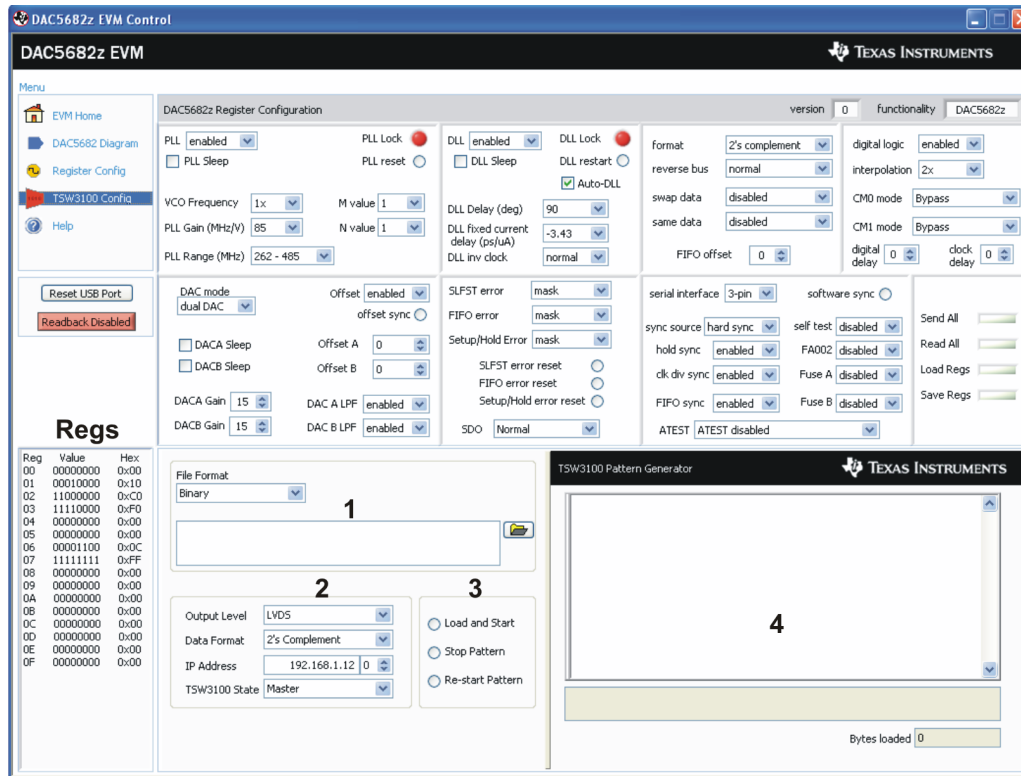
DAC5682z EVM Control

DAC5682z EVM

TEXAS INSTRUMENTS

Menu

EVM Home
DAC5682 Diagram
Register Config
TSW3100 Config
Help

DAC5682z Register Configuration

version 0 functionality DAC5682z

PLL enabled
PLL Lock
PLL Sleep
PLL reset
VCO Frequency 1x
M value 1
PLL Gain (MHz/V) 85
N value 1
PLL Range (MHz) 262 - 485

DLL enabled
DLL Lock
DLL Sleep
DLL restart
Auto-DLL
DLL Delay (deg) 90
DLL fixed current delay (ps/uA) -3.43
DLL inv clock normal

format 2's complement
reverse bus normal
swap data disabled
same data disabled
FIFO offset 0

digital logic enabled
interpolation 2x
CM0 mode Bypass
CM1 mode Bypass
digital delay 0
clock delay 0

Reset USB Port
Readback Disabled

DAC mode
dual DAC
Offset enabled
offset sync
DACA Sleep
Offset A 0
DACB Sleep
Offset B 0
DACA Gain 15
DAC A LPF enabled
DACB Gain 15
DAC B LPF enabled

SLFST error mask
FIFO error mask
Setup/Hold Error mask
SLFST error reset
FIFO error reset
Setup/Hold error reset
SDO Normal

serial interface 3-pin
software sync
sync source hard sync
self test disabled
hold sync enabled
FA002 disabled
clk div sync enabled
Fuse A disabled
FIFO sync enabled
Fuse B disabled
ATEST ATEST disabled

Send All
Read All
Load Regs
Save Regs

Regs

| Reg | Value | Hex |
|---|---|---|
| 00 | 00000000 | 0x00 |
| 01 | 00010000 | 0x10 |
| 02 | 11000000 | 0xC0 |
| 03 | 11110000 | 0xF0 |
| 04 | 00000000 | 0x00 |
| 05 | 00000000 | 0x00 |
| 06 | 00001100 | 0x0C |
| 07 | 11111111 | 0xFF |
| 08 | 00000000 | 0x00 |
| 09 | 00000000 | 0x00 |
| 0A | 00000000 | 0x00 |
| 0B | 00000000 | 0x00 |
| 0C | 00000000 | 0x00 |
| 0D | 00000000 | 0x00 |
| 0E | 00000000 | 0x00 |
| 0F | 00000000 | 0x00 |

File Format
Binary

1

2

3

Output Level LVDS
Data Format 2's Complement
IP Address 192.168.1.12 0
TSW3100 State Master

Load and Start
Stop Pattern
Re-start Pattern

TSW3100 Pattern Generator

TEXAS INSTRUMENTS

4

Bytes loaded 0